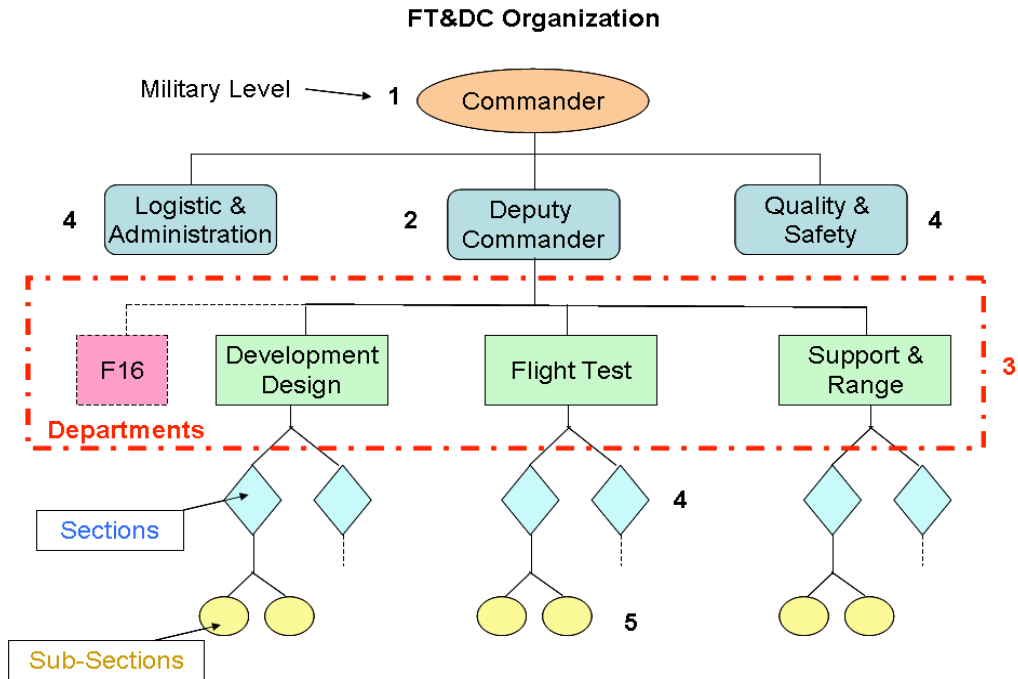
FT&DC Organization

Military Level 1

Commander

4 Logistic & Administration

2 Deputy Commander

Quality & Safety 4

F16

Development Design

Flight Test

Support & Range

3

Departments

Sections

4

Sub-Sections

5